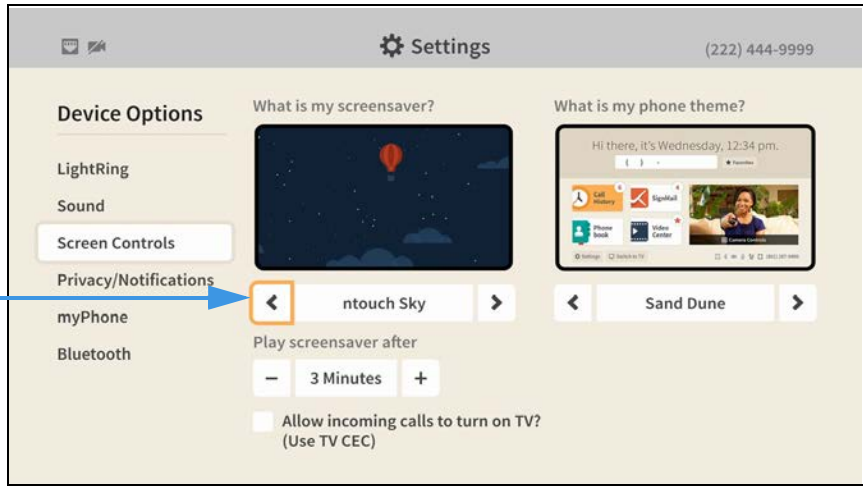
Settings

(222) 444-9999

Device Options

LightRing

Sound

Screen Controls

Privacy/Notifications

myPhone

Bluetooth

What is my screensaver?

ntouch Sky

Play screensaver after

−

3 Minutes

+

Allow incoming calls to turn on TV? (Use TV CEC)

What is my phone theme?

Hi there, it's Wednesday, 12:34 pm.

Favorites

Call History

SignMail

Phone book

Video Center

Camera Controls

Settings

Switch to TV

Sand Dune